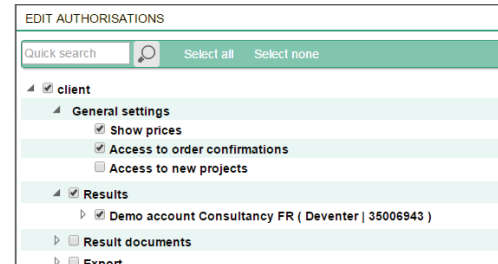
EDIT AUTHORISATIONS

Quick search

Select all Select none

client

General settings

Show prices

Access to order confirmations

Access to new projects

Results

Demo account Consultancy FR ( Deventer | 35006943 )

Result documents

Export